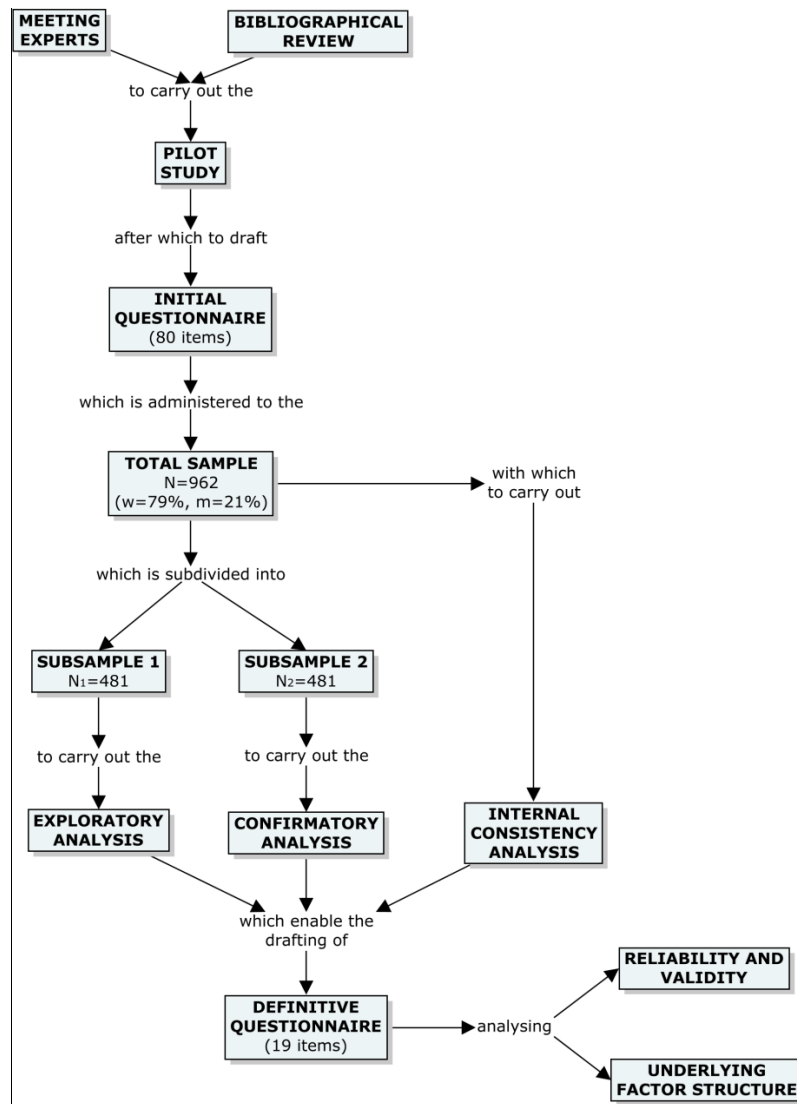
MEETING EXPERTS

BIBLIOGRAPHICAL REVIEW

to carry out the

PILOT STUDY

after which to draft

INITIAL QUESTIONNAIRE
(80 items)

which is administered to the

TOTAL SAMPLE
N=962
(w=79%, m=21%)

with which to carry out

which is subdivided into

SUBSAMPLE 1
$N_1$=481

SUBSAMPLE 2
$N_2$=481

to carry out the

to carry out the

EXPLORATORY ANALYSIS

CONFIRMATORY ANALYSIS

INTERNAL CONSISTENCY ANALYSIS

which enable the drafting of

DEFINITIVE QUESTIONNAIRE
(19 items)

analysing

RELIABILITY AND VALIDITY

UNDERLYING FACTOR STRUCTURE